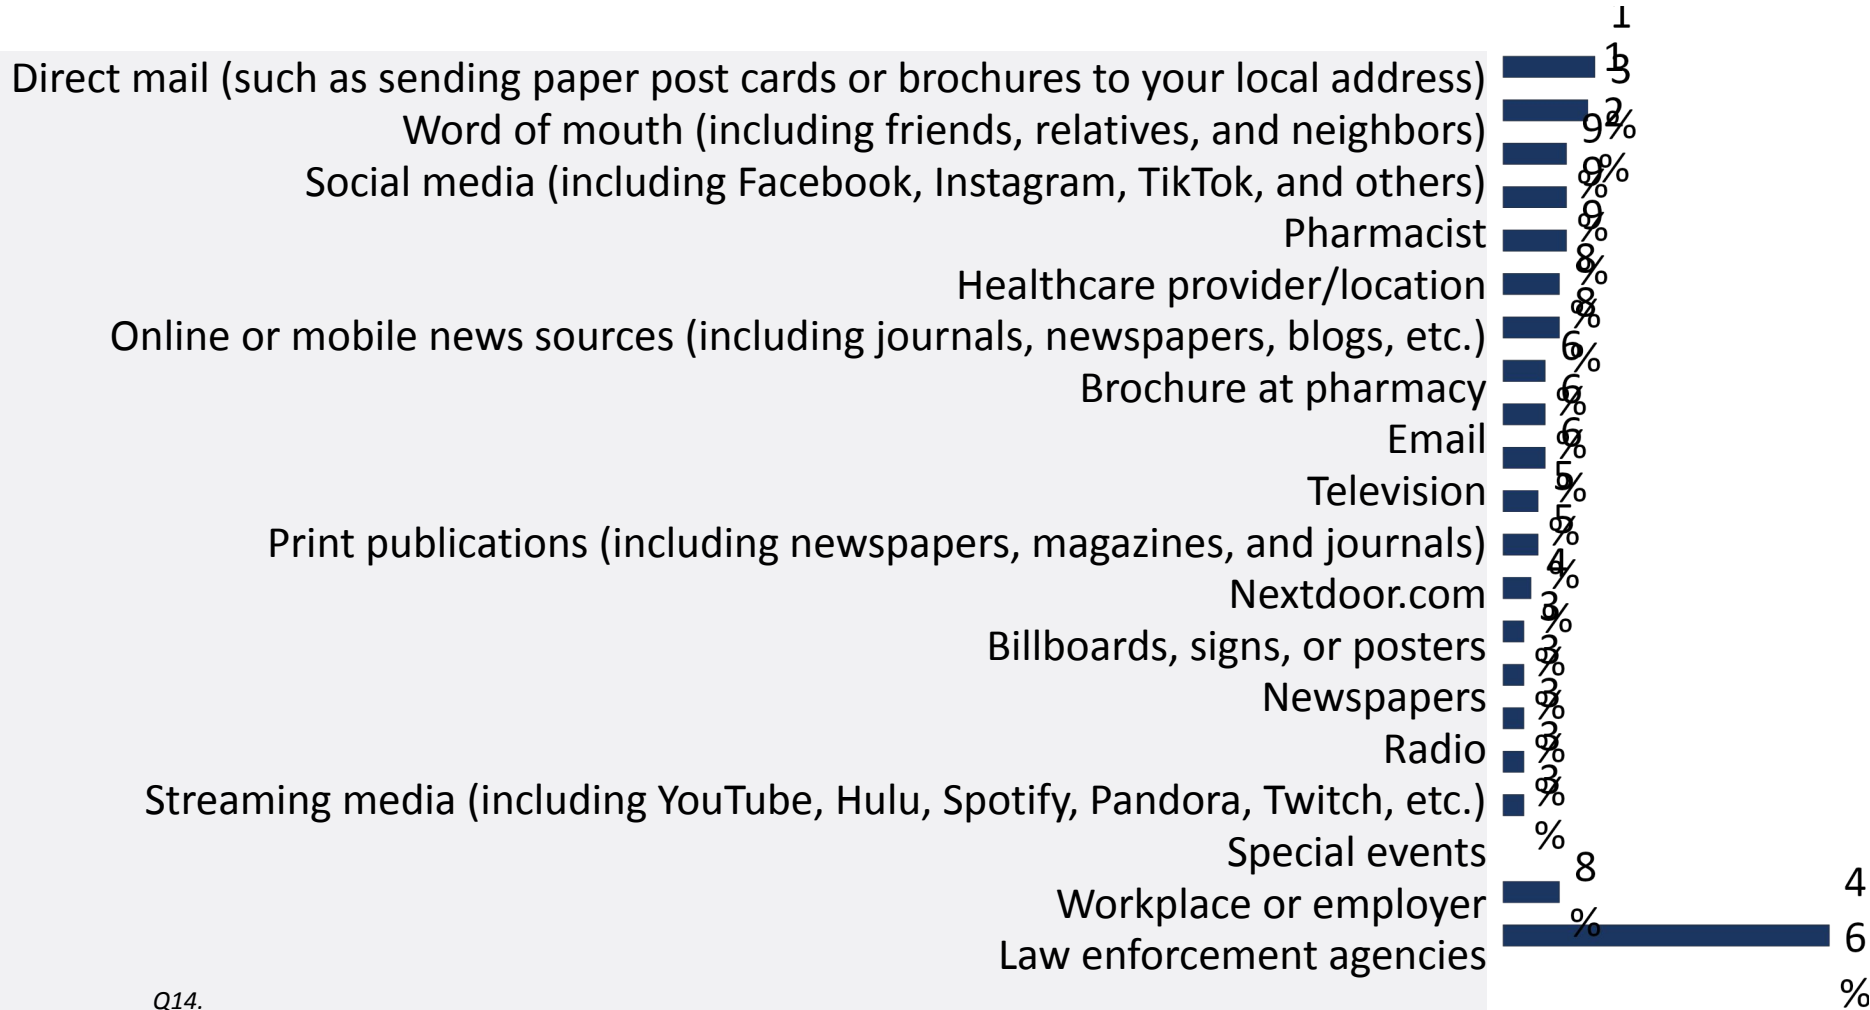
Direct mail (such as sending paper post cards or brochures to your local address)
Word of mouth (including friends, relatives, and neighbors)
Social media (including Facebook, Instagram, TikTok, and others)
Pharmacist
Healthcare provider/location
Online or mobile news sources (including journals, newspapers, blogs, etc.)
Brochure at pharmacy
Email
Television
Print publications (including newspapers, magazines, and journals)
Nextdoor.com
Billboards, signs, or posters
Newspapers
Radio
Streaming media (including YouTube, Hulu, Spotify, Pandora, Twitch, etc.)
Special events
Workplace or employer
Law enforcement agencies

1 13 % 12 % 9% 9% 9% 8% 8% 6% 6% 6% 5% 5% 4% 3% 3% 3% 3% 3% 8% 46%

Q14.